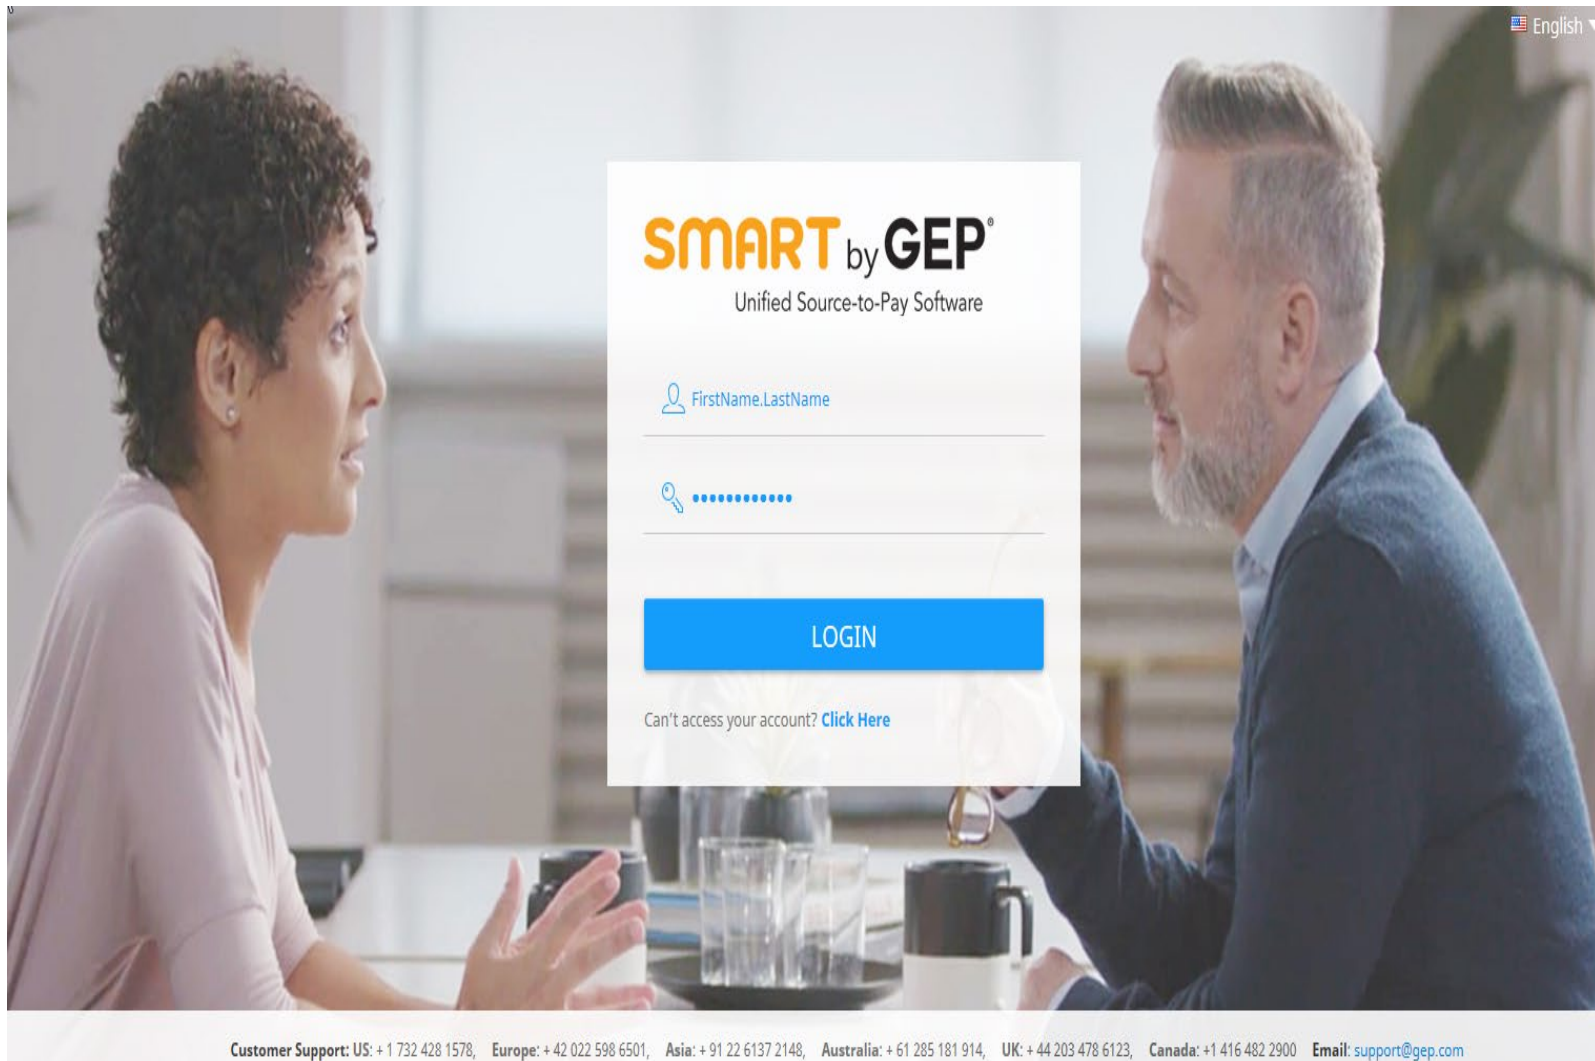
English

SMART by GEP®
Unified Source-to-Pay Software

FirstName.LastName

••••••••••••

LOGIN

Can't access your account? Click Here

Customer Support: US: + 1 732 428 1578, Europe: + 42 022 598 6501, Asia: + 91 22 6137 2148, Australia: + 61 285 181 914, UK: + 44 203 478 6123, Canada: +1 416 482 2900 Email: support@gep.com